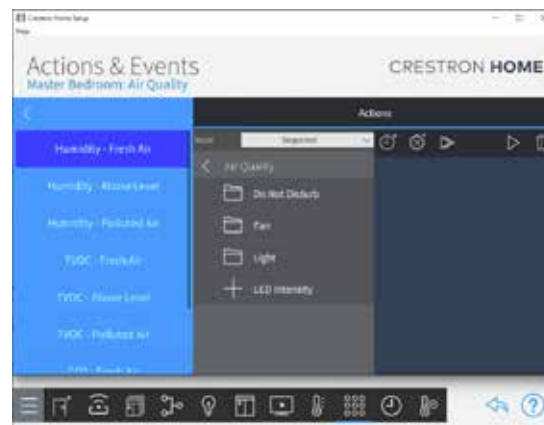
Crestron Home Setup
Help

Actions & Events
Master Bedroom: Air Quality

CRESTRON HOME

<

Actions

Humidity - Fresh Air
Humidity - Above Level
Humidity - Polluted Air
TVOC - Fresh Air
TVOC - Above Level
TVOC - Polluted Air
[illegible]

Mode
Sequenced

< Air Quality
Do Not Disturb
Fan
Light
LED Intensity